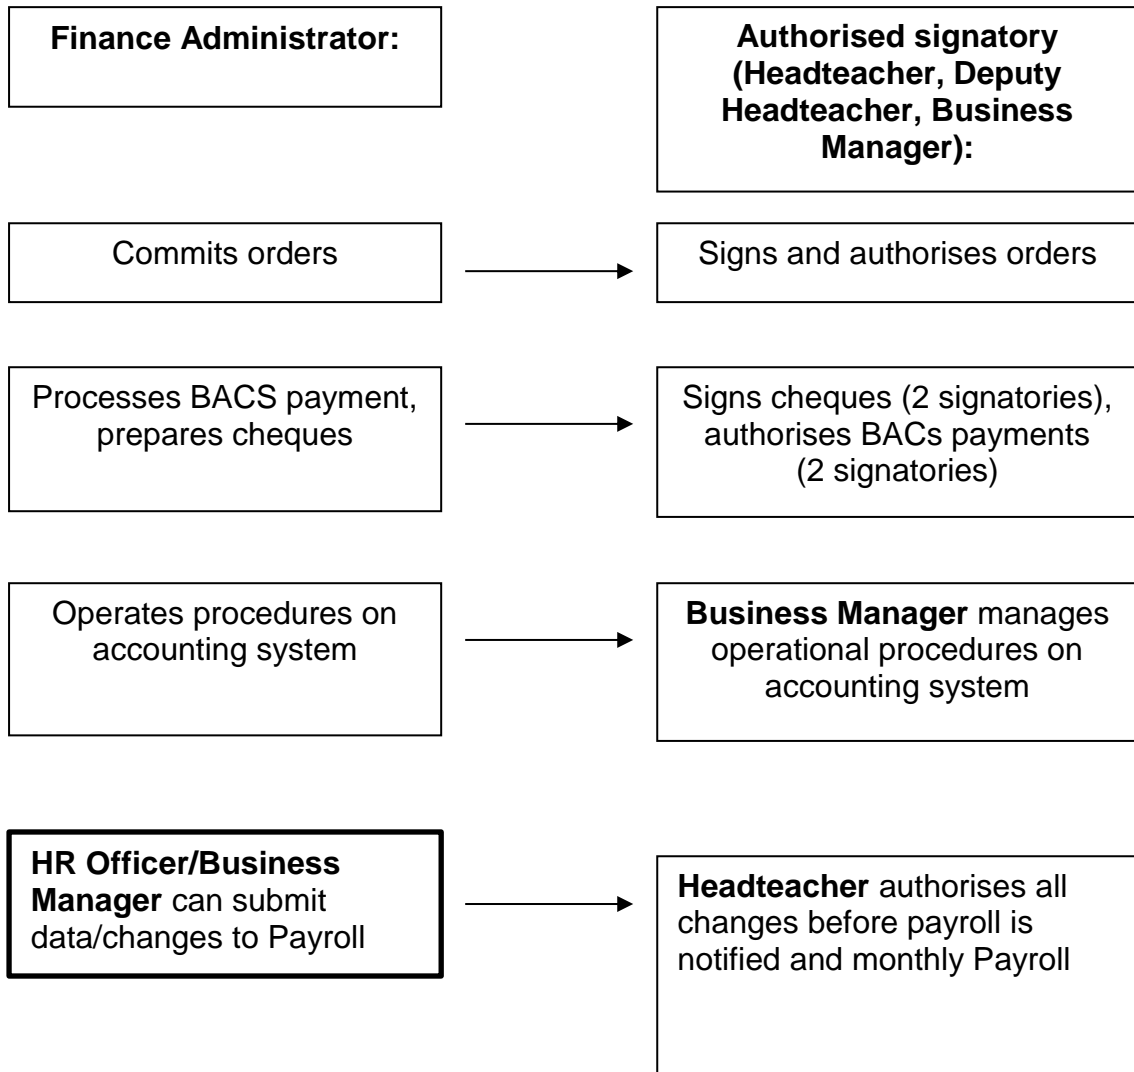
Finance Administrator:

Authorised signatory (Headteacher, Deputy Headteacher, Business Manager):

Commits orders

Signs and authorises orders

Processes BACS payment, prepares cheques

Signs cheques (2 signatories), authorises BACs payments (2 signatories)

Operates procedures on accounting system

Business Manager manages operational procedures on accounting system

HR Officer/Business Manager can submit data/changes to Payroll

Headteacher authorises all changes before payroll is notified and monthly Payroll